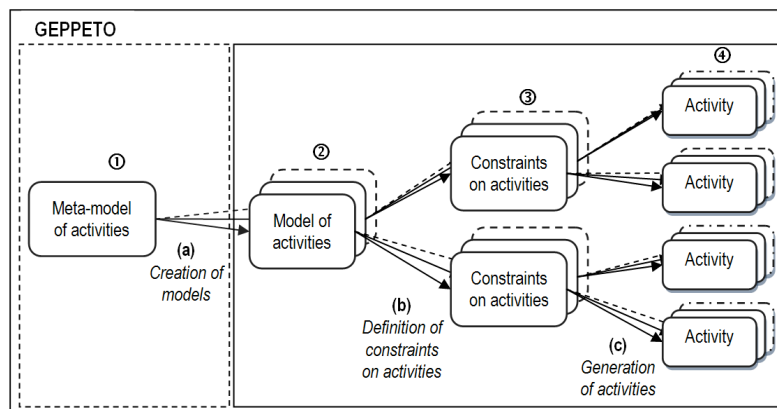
GEPPETO

①

Meta-model of activities

(a)
Creation of models

②

Model of activities

③

Constraints on activities

Constraints on activities

(b)
Definition of constraints on activities

④

Activity

Activity

Activity

Activity

(c)
Generation of activities